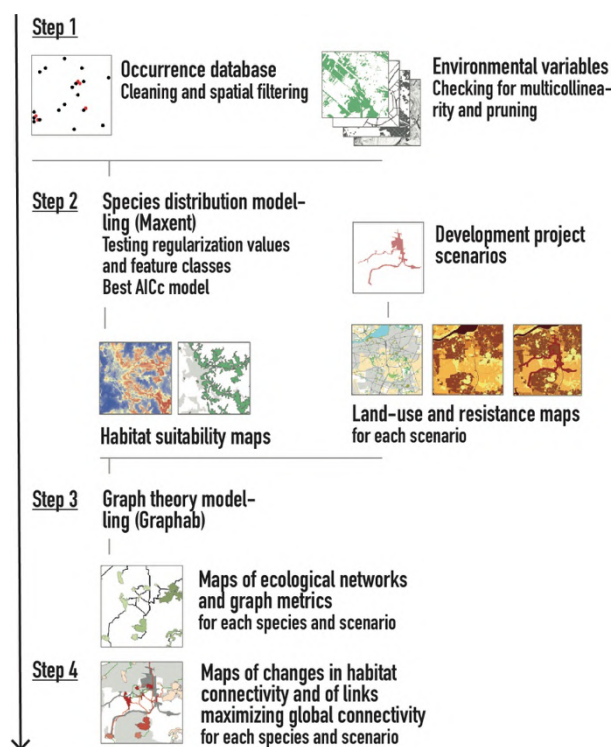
Step 1

Occurrence database
Cleaning and spatial filtering

Environmental variables
Checking for multicollinearity and pruning

Step 2

Species distribution modelling (Maxent)
Testing regularization values and feature classes
Best AICc model

Development project scenarios

Habitat suitability maps

Land-use and resistance maps
for each scenario

Step 3

Graph theory modelling (Graphab)

Maps of ecological networks and graph metrics
for each species and scenario

Step 4

Maps of changes in habitat connectivity and of links maximizing global connectivity
for each species and scenario